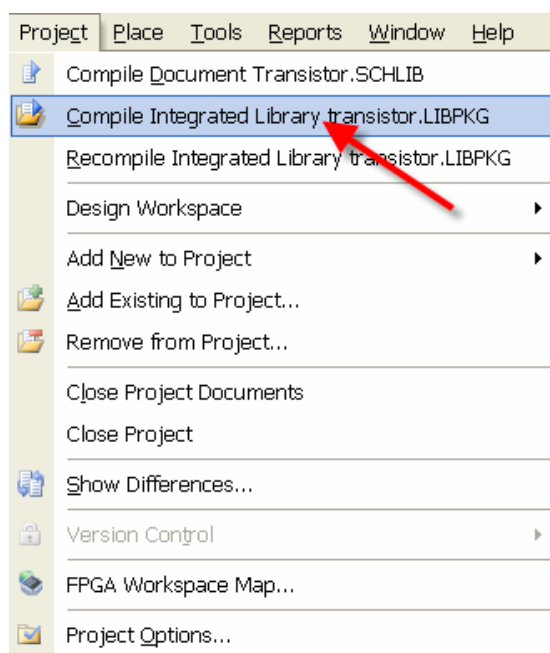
Project Place Tools Reports Window Help

Compile Document Transistor.SCHLIB

Compile Integrated Library transistor.LIBPKG

Recompile Integrated Library transistor.LIBPKG

Design Workspace

Add New to Project

Add Existing to Project...

Remove from Project...

Close Project Documents

Close Project

Show Differences...

Version Control

FPGA Workspace Map...

Project Options...